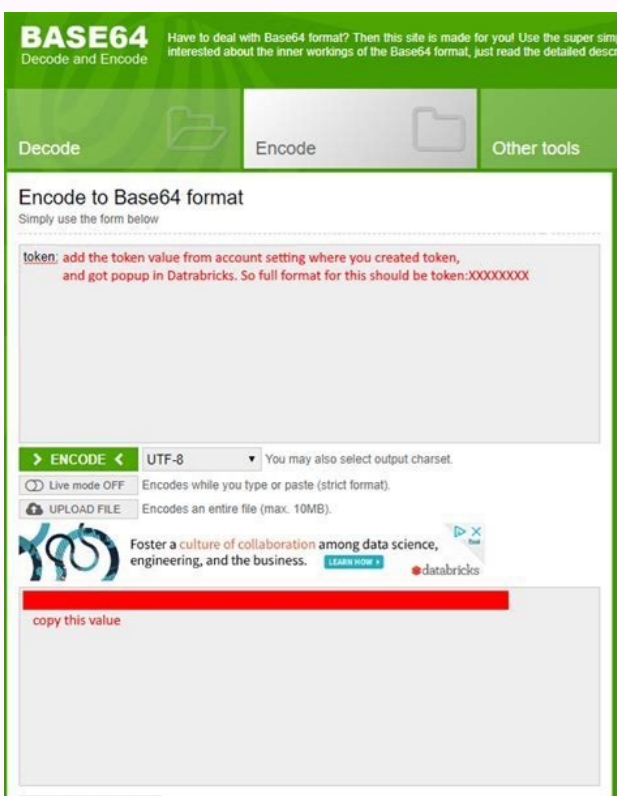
BASE64
Decode and Encode

Have to deal with Base64 format? Then this site is made for you! Use the super sim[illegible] interested about the inner workings of the Base64 format, just read the detailed desc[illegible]

Decode

Encode

Other tools

Encode to Base64 format
Simply use the form below

token: add the token value from account setting where you created token, and got popup in Datrabricks. So full format for this should be token:XXXXXXXX

> ENCODE <

UTF-8

You may also select output charset.

Live mode OFF

Encodes while you type or paste (strict format).

UPLOAD FILE

Encodes an entire file (max. 10MB).

Foster a culture of collaboration among data science, engineering, and the business.

LEARN HOW >

databricks

copy this value